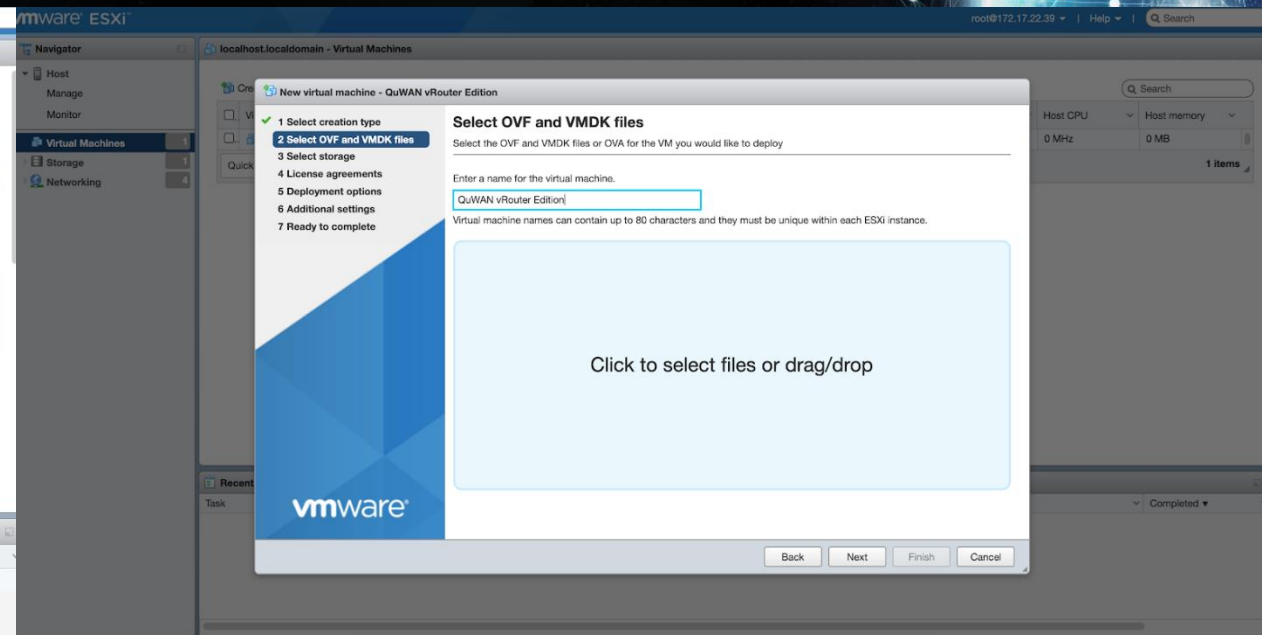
vmware ESXi

root@172.17.22.39 ▾ | Help ▾ | Search

Navigator

Host
Manage
Monitor

Virtual Machines 1
Storage 1
Networking 4

localhost.localdomain - Virtual Machines

Cre

Quick

Search

Host CPU
Host memory
0 MHz
0 MB
1 items

Recent
Task
Completed ▾

New virtual machine - QuWAN vRouter Edition

1 Select creation type
2 Select OVF and VMDK files
3 Select storage
4 License agreements
5 Deployment options
6 Additional settings
7 Ready to complete

vmware

Select OVF and VMDK files
Select the OVF and VMDK files or OVA for the VM you would like to deploy

Enter a name for the virtual machine.
QuWAN vRouter Edition
Virtual machine names can contain up to 80 characters and they must be unique within each ESXi instance.

Click to select files or drag/drop

Back Next Finish Cancel